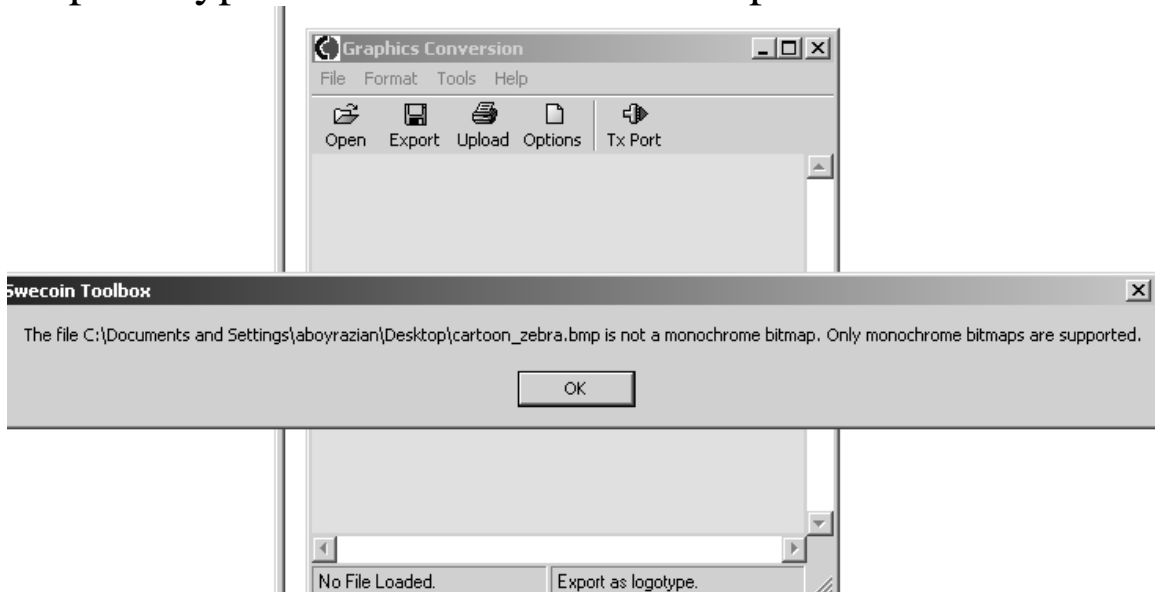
Graphics Conversion

File Format Tools Help

Open Export Upload Options Tx Port

Swecoin Toolbox

The file C:\Documents and Settings\aboyrazian\Desktop\cartoon_zebra.bmp is not a monochrome bitmap. Only monochrome bitmaps are supported.

OK

No File Loaded.

Export as logotype.